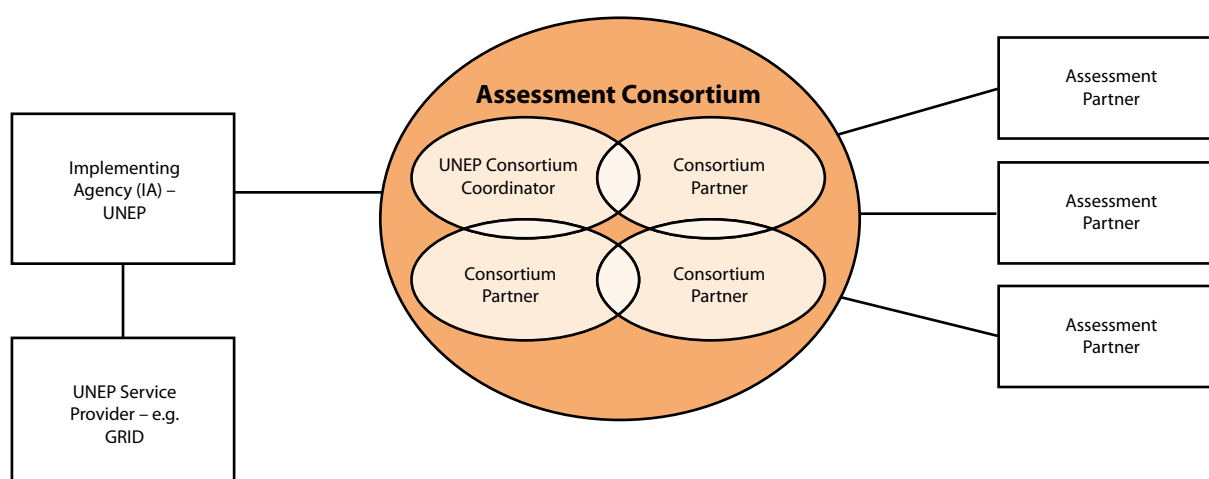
Implementing Agency (IA) – UNEP

UNEP Service Provider – e.g. GRID

Assessment Consortium

UNEP Consortium Coordinator

Consortium Partner

Consortium Partner

Consortium Partner

Assessment Partner

Assessment Partner

Assessment Partner